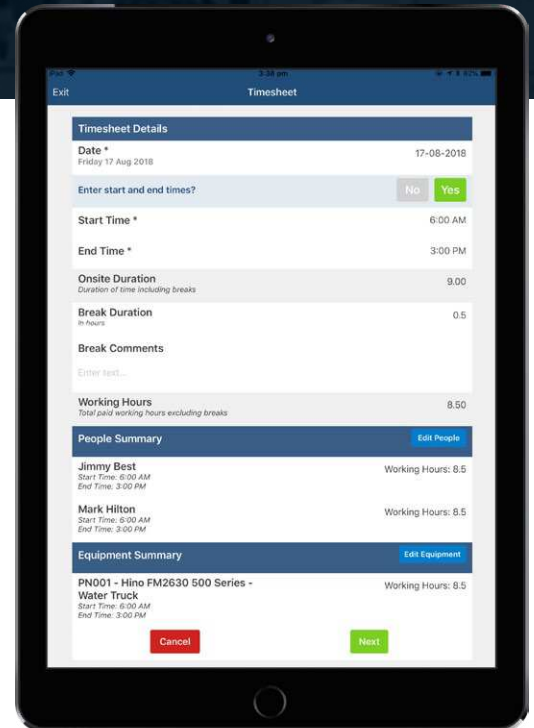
iPad 3:38 pm 82%

Exit

Timesheet

Timesheet Details

Date *
Friday 17 Aug 2018

17-08-2018

Enter start and end times?

No

Yes

Start Time *

6:00 AM

End Time *

3:00 PM

Onsite Duration
Duration of time including breaks

9.00

Break Duration
In hours

0.5

Break Comments

Enter text...

Working Hours
Total paid working hours excluding breaks

8.50

People Summary

Edit People

Jimmy Best
Start Time: 6:00 AM
End Time: 3:00 PM

Working Hours: 8.5

Mark Hilton
Start Time: 6:00 AM
End Time: 3:00 PM

Working Hours: 8.5

Equipment Summary

Edit Equipment

PN001 - Hino FM2630 500 Series - Water Truck
Start Time: 6:00 AM
End Time: 3:00 PM

Working Hours: 8.5

Cancel

Next